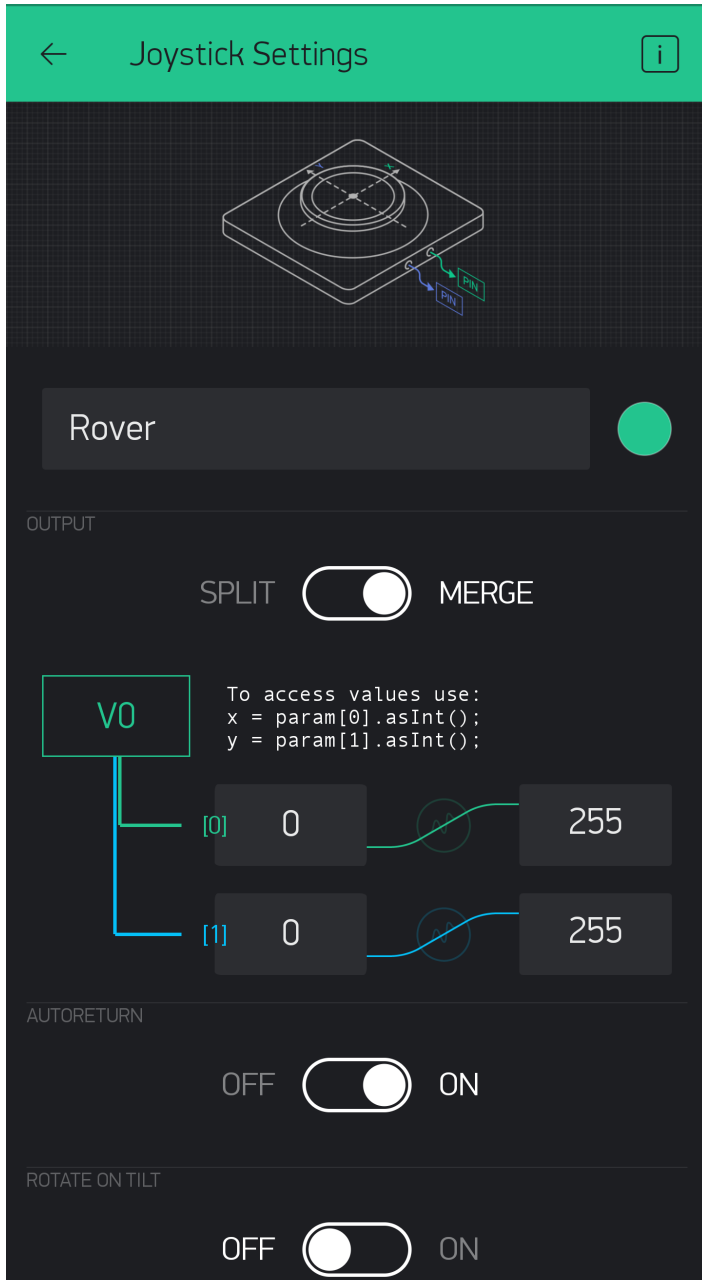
Joystick Settings

i

Y

X

PIN

PIN

Rover

OUTPUT

SPLIT MERGE

V0

To access values use:
x = param[0].asInt();
y = param[1].asInt();

[0] 0 255

[1] 0 255

AUTORETURN

OFF ON

ROTATE ON TILT

OFF ON